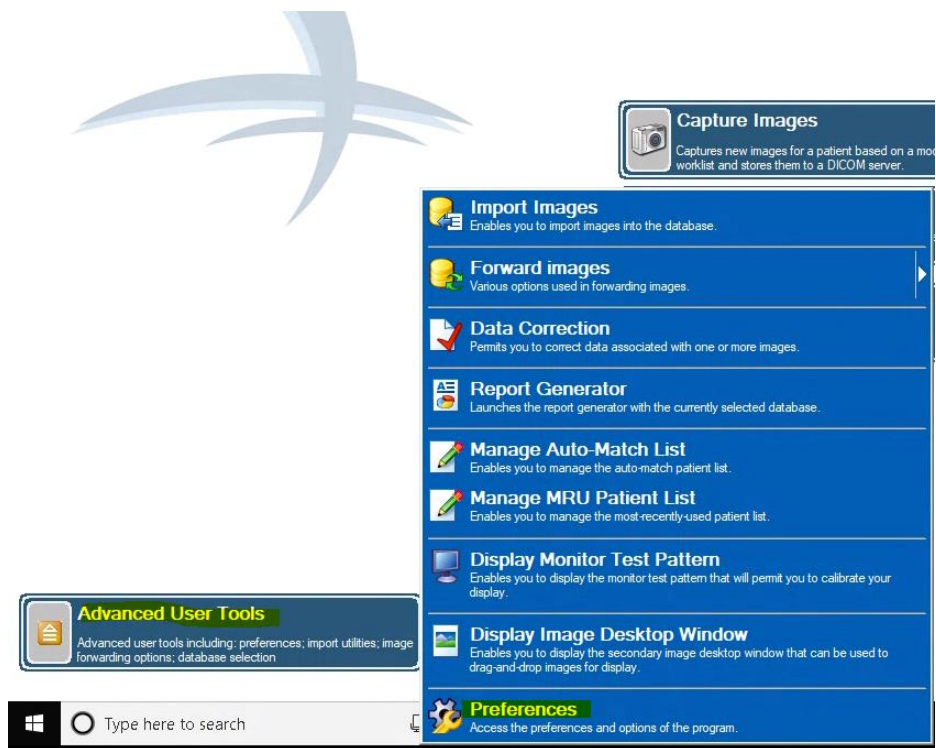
Capture Images
Captures new images for a patient based on a mo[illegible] worklist and stores them to a DICOM server.

Import Images
Enables you to import images into the database.

Forward images
Various options used in forwarding images.

Data Correction
Permits you to correct data associated with one or more images.

Report Generator
Launches the report generator with the currently selected database.

Manage Auto-Match List
Enables you to manage the auto-match patient list.

Manage MRU Patient List
Enables you to manage the most-recently-used patient list.

Display Monitor Test Pattern
Enables you to display the monitor test pattern that will permit you to calibrate your display.

Display Image Desktop Window
Enables you to display the secondary image desktop window that can be used to drag-and-drop images for display.

Preferences
Access the preferences and options of the program.

Advanced User Tools
Advanced user tools including: preferences; import utilities; image forwarding options; database selection

Type here to search